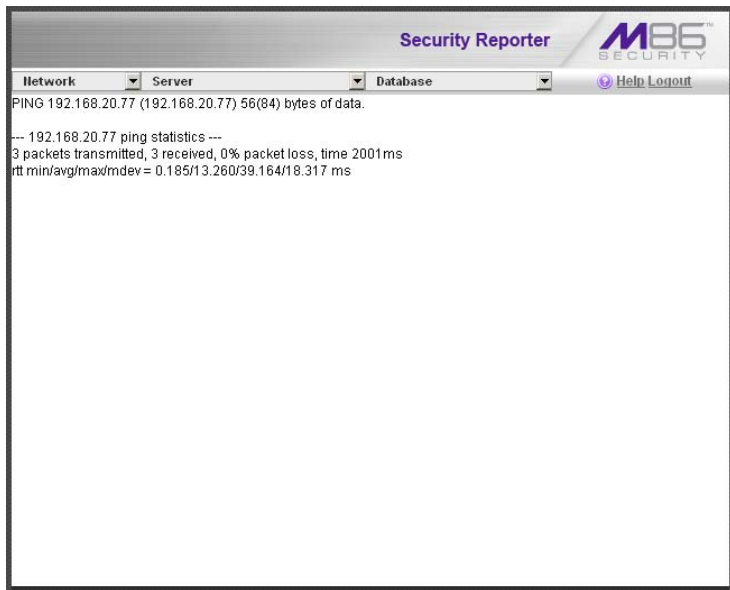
Security Reporter

M86 SECURITY

Network Server Database Help Logout

PING 192.168.20.77 (192.168.20.77) 56(84) bytes of data.

--- 192.168.20.77 ping statistics ---
3 packets transmitted, 3 received, 0% packet loss, time 2001ms
rtt min/avg/max/mdev = 0.185/13.260/39.164/18.317 ms